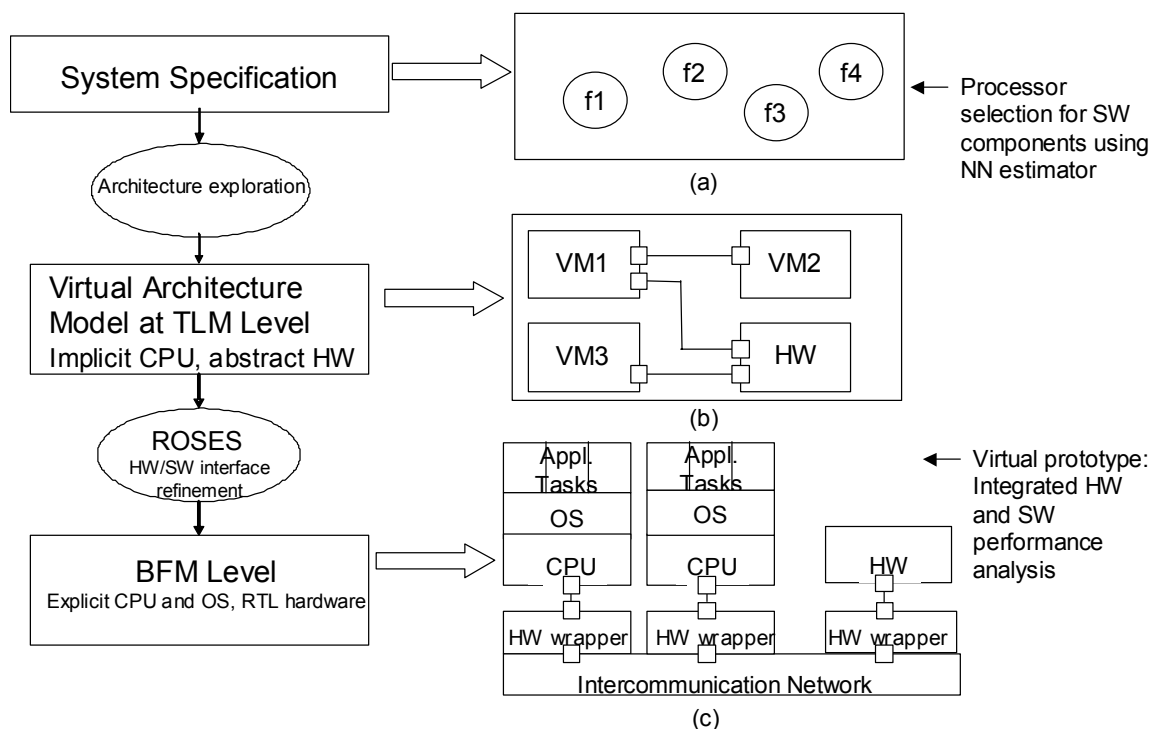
System Specification

f1

f2

f3

f4

Processor selection for SW components using NN estimator

(a)

Architecture exploration

Virtual Architecture Model at TLM Level
Implicit CPU, abstract HW

VM1

VM2

VM3

HW

(b)

ROSES
HW/SW interface refinement

Appl. Tasks

OS

CPU

Appl. Tasks

OS

CPU

HW

Virtual prototype: Integrated HW and SW performance analysis

BFM Level
Explicit CPU and OS, RTL hardware

HW wrapper

HW wrapper

HW wrapper

Intercommunication Network

(c)